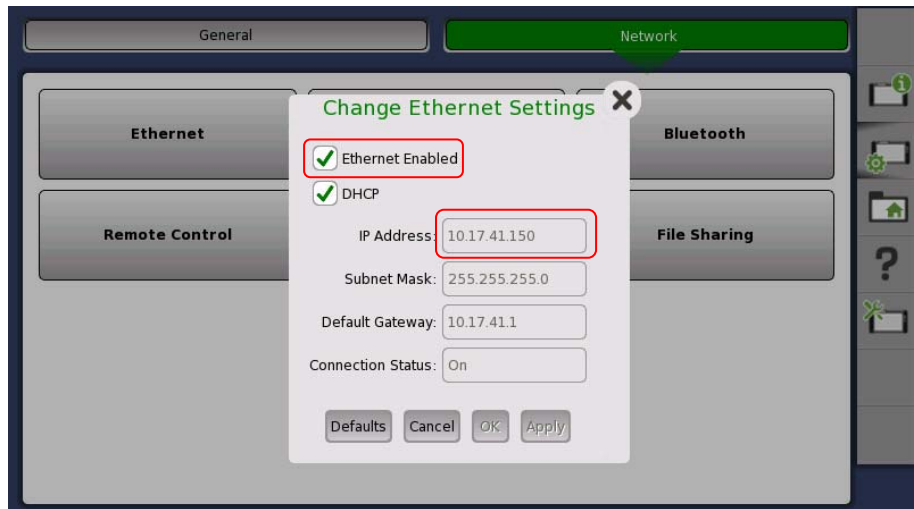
General

Network

Ethernet

Bluetooth

Remote Control

File Sharing

Change Ethernet Settings

Ethernet Enabled

DHCP

IP Address: 10.17.41.150

Subnet Mask: 255.255.255.0

Default Gateway: 10.17.41.1

Connection Status: On

Defaults Cancel OK Apply

?